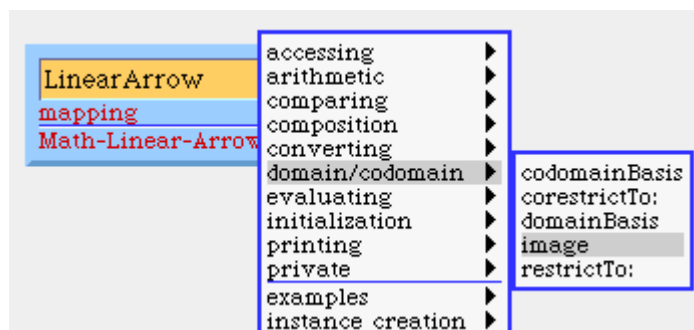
LinearArrow
mapping
Math-Linear-Arrow

accessing
arithmetic
comparing
composition
converting
domain/codomain
evaluating
initialization
printing
private
examples
instance creation

codomainBasis
corestrictTo:
domainBasis
image
restrictTo: